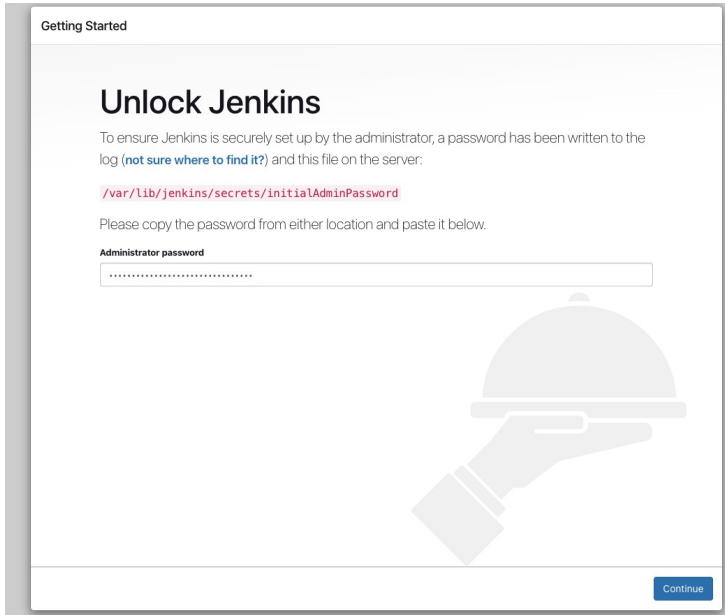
Getting Started

Unlock Jenkins

To ensure Jenkins is securely set up by the administrator, a password has been written to the log (not sure where to find it?) and this file on the server:

/var/lib/jenkins/secrets/initialAdminPassword

Please copy the password from either location and paste it below.

Administrator password

••••••••••••••••••••••••••••••••

Continue